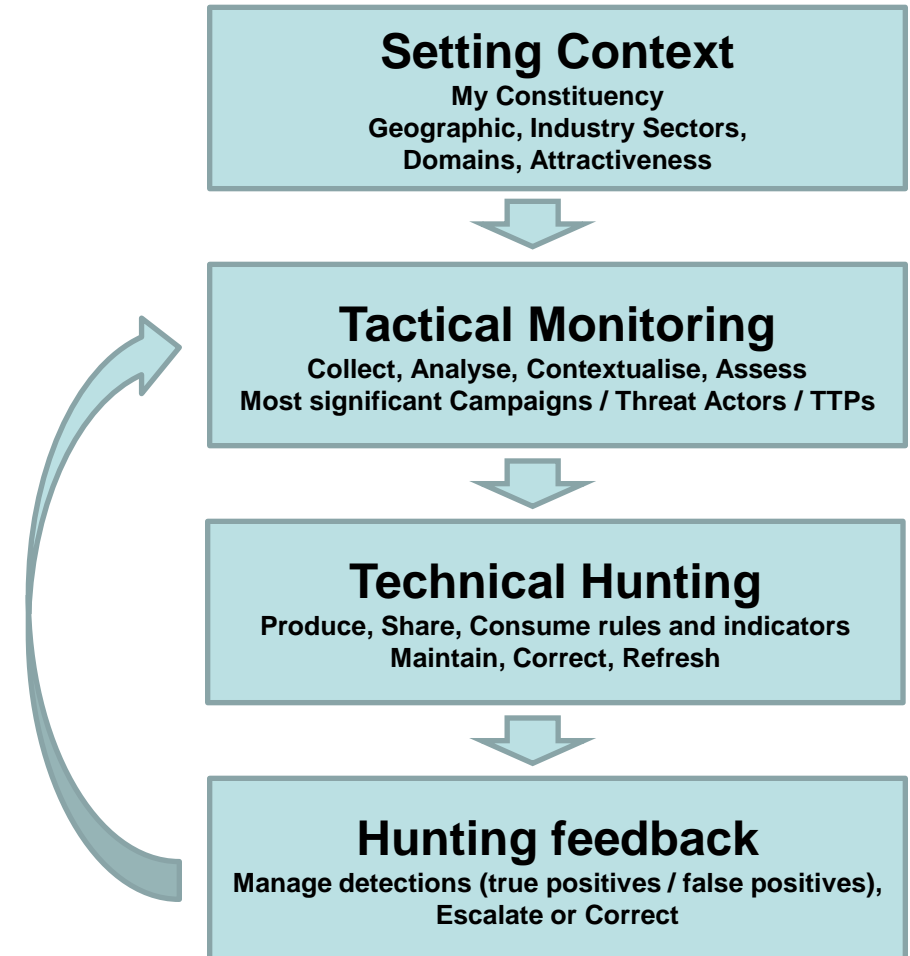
Setting Context
My Constituency
Geographic, Industry Sectors, Domains, Attractiveness

Tactical Monitoring
Collect, Analyse, Contextualise, Assess
Most significant Campaigns / Threat Actors / TTPs

Technical Hunting
Produce, Share, Consume rules and indicators
Maintain, Correct, Refresh

Hunting feedback
Manage detections (true positives / false positives), Escalate or Correct